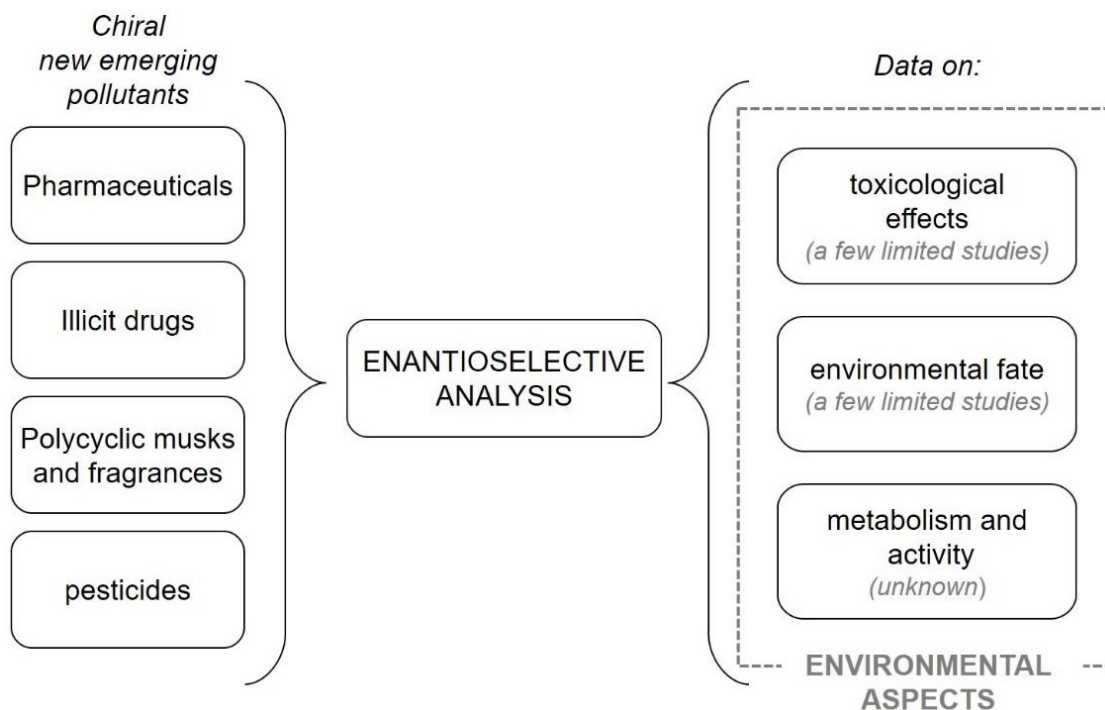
Chiral new emerging pollutants

Pharmaceuticals

Illicit drugs

Polycyclic musks and fragrances

pesticides

ENANTIOSELECTIVE ANALYSIS

Data on:

toxicological effects
(a few limited studies)

environmental fate
(a few limited studies)

metabolism and activity
(unknown)

ENVIRONMENTAL ASPECTS